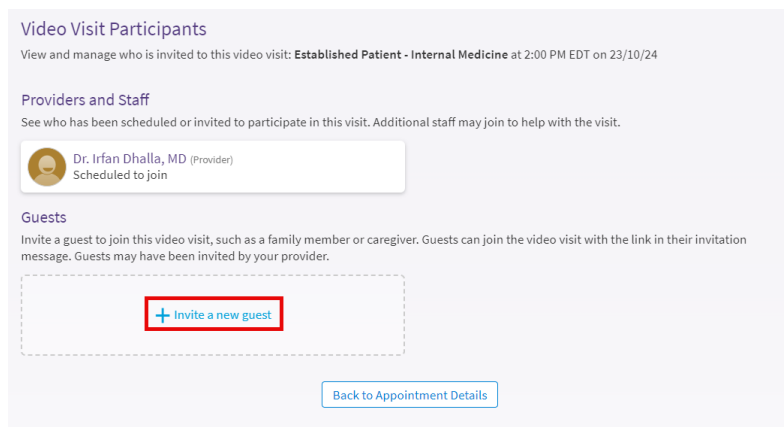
Video Visit Participants

View and manage who is invited to this video visit: **Established Patient - Internal Medicine** at 2:00 PM EDT on 23/10/24

Providers and Staff

See who has been scheduled or invited to participate in this visit. Additional staff may join to help with the visit.

Dr. Irfan Dhalla, MD (Provider)
Scheduled to join

Guests

Invite a guest to join this video visit, such as a family member or caregiver. Guests can join the video visit with the link in their invitation message. Guests may have been invited by your provider.

+ Invite a new guest

Back to Appointment Details